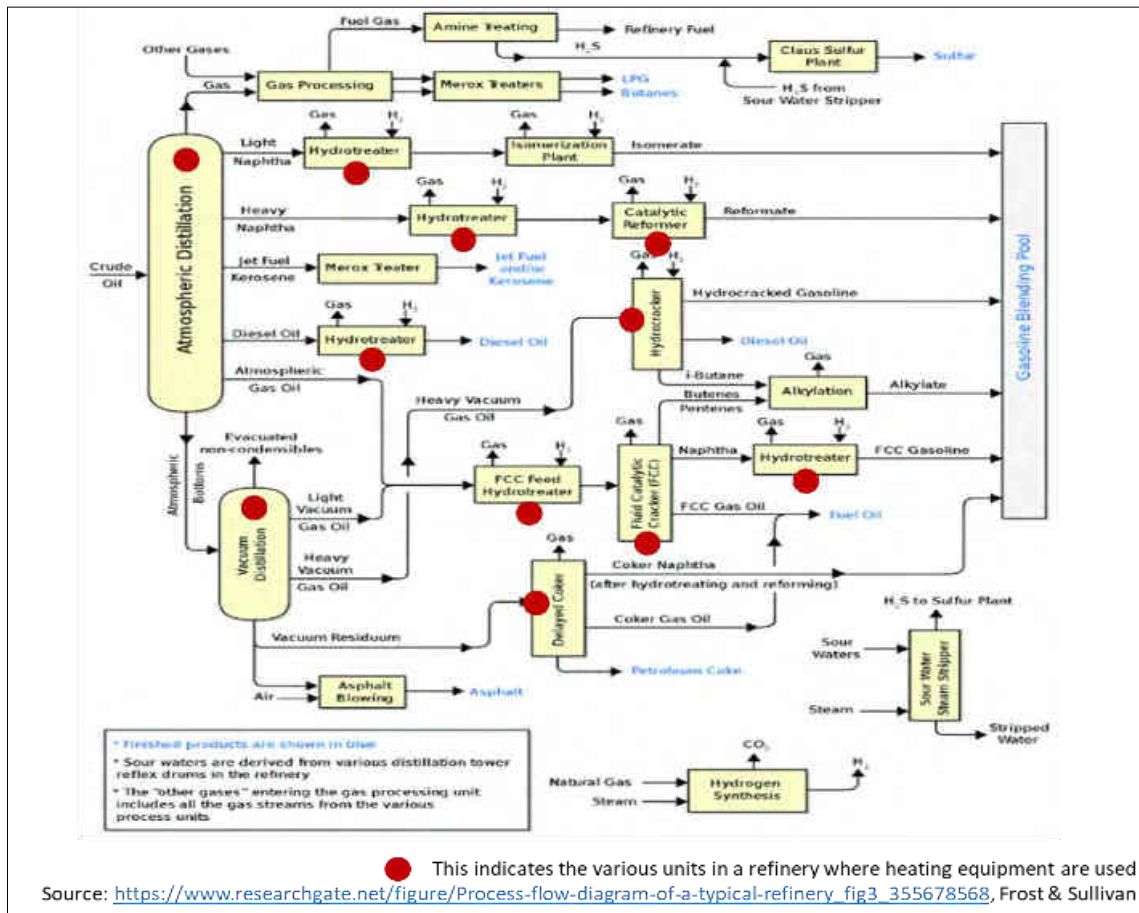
Fuel Gas
Amine Treating
Refinery Fuel
Other Gases
$H_2S$
Claus Sulfur Plant
Sulfur
Gas
Gas Processing
Merox Treaters
LPG
Butanes
$H_2S$ from Sour Water Stripper
Gas
$H_2$
Gas
$H_2$
Light Naphtha
Hydrotreater
Isomerization Plant
Isomerate
Gas
$H_2$
Gas
$H_2$
Heavy Naphtha
Hydrotreater
Catalytic Reformer
Reformate
Atmospheric Distillation
Crude Oil
Jet Fuel Kerosene
Merox Treater
Jet Fuel and/or Kerosene
Gas
$H_2$
Hydrocracked Gasoline
Gasoline Blending Pool
Gas
$H_2$
Diesel Oil
Hydrotreater
Diesel Oil
Hydrocracker
Diesel Oil
Gas
Atmospheric Gas Oil
i-Butane
Alkylation
Alkylate
Heavy Vacuum Gas Oil
Butenes Pentenes
Gas
Gas
$H_2$
Evacuated non-condensibles
Gas
$H_2$
Naphtha
Hydrotreater
FCC Gasoline
Atmospheric Bottoms
FCC Feed Hydrotreater
Fluid Catalytic Cracker (FCC)
Light Vacuum Gas Oil
FCC Gas Oil
Fuel Oil
Vacuum Distillation
Gas
Heavy Vacuum Gas Oil
Coker Naphtha
(after hydrotreating and reforming)
Delayed Coker
$H_2S$ to Sulfur Plant
Vacuum Residuum
Coker Gas Oil
Sour Waters
Petroleum Coke
Sour Water Steam Stripper
Air
Asphalt Blowing
Asphalt
Steam
Stripped Water
* Finished products are shown in blue
* Sour waters are derived from various distillation tower reflex drums in the refinery
* The "other gases" entering the gas processing unit includes all the gas streams from the various process units
$CO_2$
Natural Gas
Hydrogen Synthesis
$H_2$
Steam

This indicates the various units in a refinery where heating equipment are used
Source: https://www.researchgate.net/figure/Process-flow-diagram-of-a-typical-refinery_fig3_355678568, Frost & Sullivan